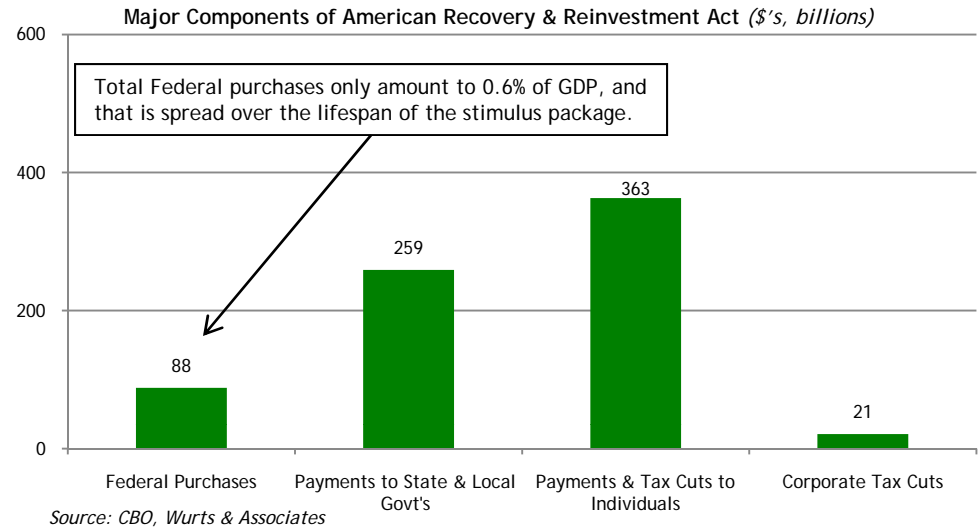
Major Components of American Recovery & Reinvestment Act *($'s, billions)*

600

400

200

0

Total Federal purchases only amount to 0.6% of GDP, and that is spread over the lifespan of the stimulus package.

88

259

363

21

Federal Purchases

Payments to State & Local Govt's

Payments & Tax Cuts to Individuals

Corporate Tax Cuts

*Source: CBO, Wurts & Associates*